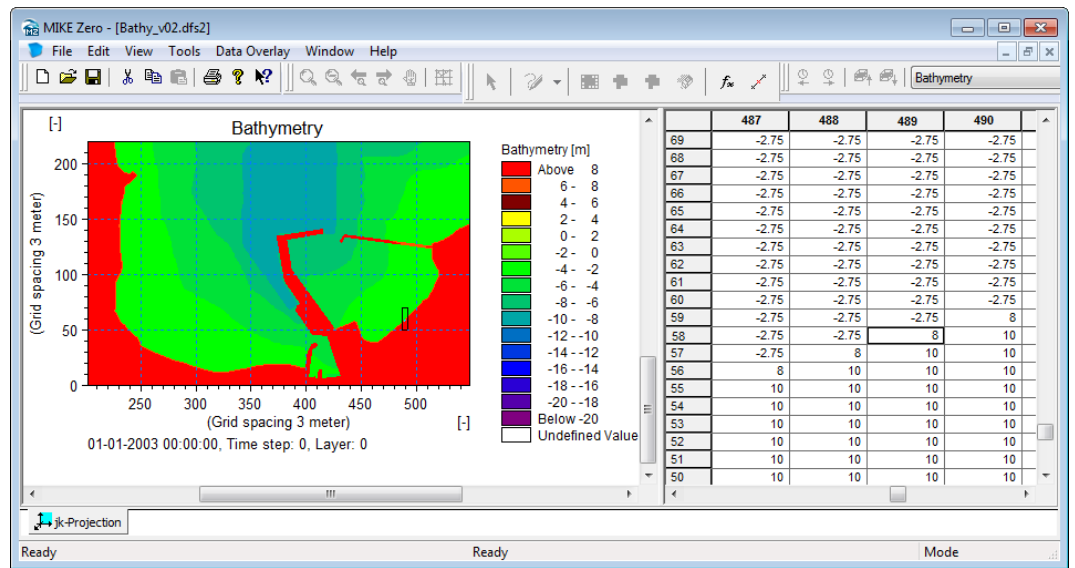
MIKE Zero - [Bathy_v02.dfs2]

File Edit View Tools Data Overlay Window Help

Bathymetry

[-] Bathymetry

200
150
100
50
0

(Grid spacing 3 meter)

250 300 350 400 450 500
(Grid spacing 3 meter) [-]

01-01-2003 00:00:00, Time step: 0, Layer: 0

Bathymetry [m]
Above 8
6 - 8
4 - 6
2 - 4
0 - 2
-2 - 0
-4 - -2
-6 - -4
-8 - -6
-10 - -8
-12 - -10
-14 - -12
-16 - -14
-18 - -16
-20 - -18
Below -20
Undefined Value

| | 487 | 488 | 489 | 490 |
|---|---|---|---|---|
| 69 | -2.75 | -2.75 | -2.75 | -2.75 |
| 68 | -2.75 | -2.75 | -2.75 | -2.75 |
| 67 | -2.75 | -2.75 | -2.75 | -2.75 |
| 66 | -2.75 | -2.75 | -2.75 | -2.75 |
| 65 | -2.75 | -2.75 | -2.75 | -2.75 |
| 64 | -2.75 | -2.75 | -2.75 | -2.75 |
| 63 | -2.75 | -2.75 | -2.75 | -2.75 |
| 62 | -2.75 | -2.75 | -2.75 | -2.75 |
| 61 | -2.75 | -2.75 | -2.75 | -2.75 |
| 60 | -2.75 | -2.75 | -2.75 | -2.75 |
| 59 | -2.75 | -2.75 | -2.75 | 8 |
| 58 | -2.75 | -2.75 | 8 | 10 |
| 57 | -2.75 | 8 | 10 | 10 |
| 56 | 8 | 10 | 10 | 10 |
| 55 | 10 | 10 | 10 | 10 |
| 54 | 10 | 10 | 10 | 10 |
| 53 | 10 | 10 | 10 | 10 |
| 52 | 10 | 10 | 10 | 10 |
| 51 | 10 | 10 | 10 | 10 |
| 50 | 10 | 10 | 10 | 10 |

jk-Projection

Ready Ready Mode